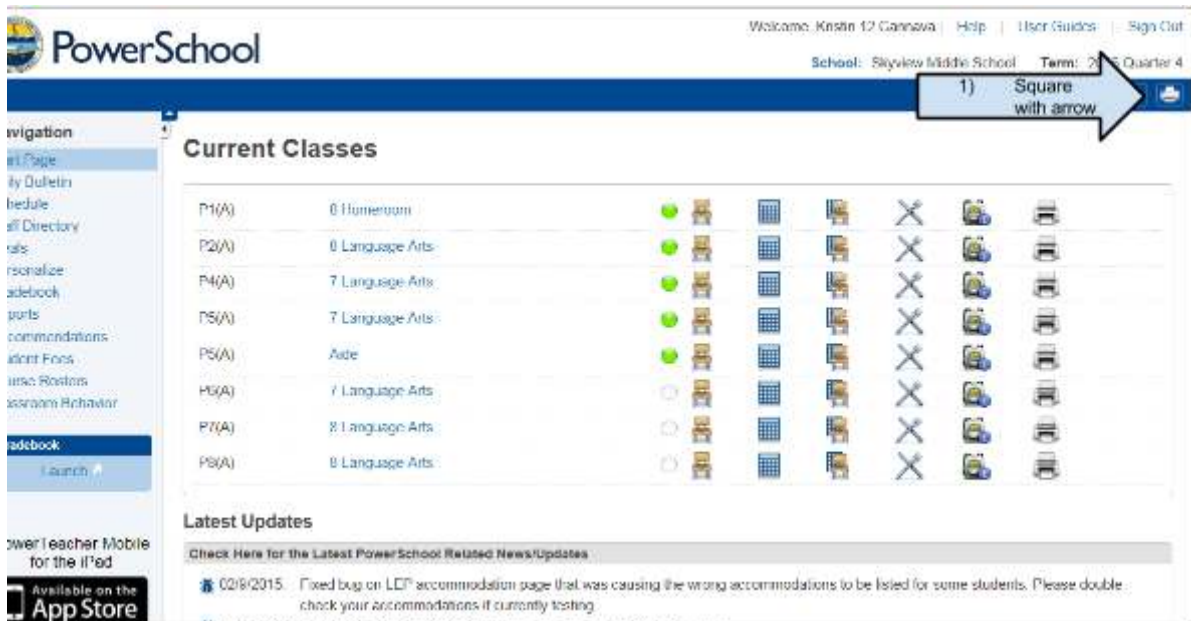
PowerSchool

Welcome, Kristin 12 Gannava | Help | User Guides | Sign Out

School: Skyview Middle School Term: 2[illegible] Quarter 4

1) Square with arrow

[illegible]vigation
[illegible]rt Page
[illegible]ily Bulletin
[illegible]hedule
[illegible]ff Directory
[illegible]ls
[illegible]rsonalize
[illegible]adebook
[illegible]ports
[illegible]commodations
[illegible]udent Fees
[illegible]urse Rosters
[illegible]ssroom Behavior

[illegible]adebook
Launch

Current Classes

| | |
|---|---|
| P1(A) | 8 Homeroom |
| P2(A) | 8 Language Arts |
| P4(A) | 7 Language Arts |
| P5(A) | 7 Language Arts |
| P5(A) | Aide |
| P6(A) | 7 Language Arts |
| P7(A) | 8 Language Arts |
| P8(A) | 8 Language Arts |

Latest Updates

Check Here for the Latest PowerSchool Related News/Updates

02/9/2015 Fixed bug on LEP accommodation page that was causing the wrong accommodations to be listed for some students. Please double check your accommodations if currently testing.

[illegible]owerTeacher Mobile for the iPad

Available on the App Store